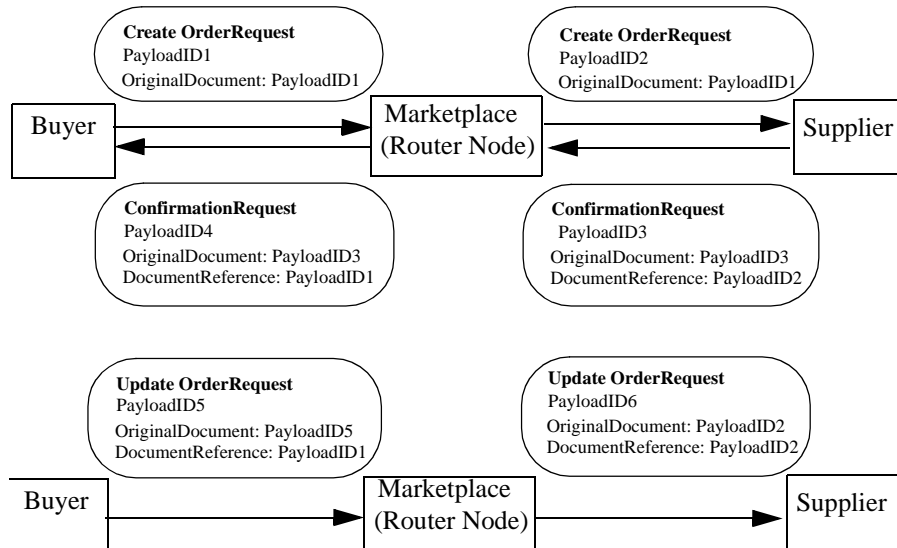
Create OrderRequest
PayloadID1
OriginalDocument: PayloadID1

Create OrderRequest
PayloadID2
OriginalDocument: PayloadID1

Buyer

Marketplace
(Router Node)

Supplier

ConfirmationRequest
PayloadID4
OriginalDocument: PayloadID3
DocumentReference: PayloadID1

ConfirmationRequest
PayloadID3
OriginalDocument: PayloadID3
DocumentReference: PayloadID2

Update OrderRequest
PayloadID5
OriginalDocument: PayloadID5
DocumentReference: PayloadID1

Update OrderRequest
PayloadID6
OriginalDocument: PayloadID2
DocumentReference: PayloadID2

Buyer

Marketplace
(Router Node)

Supplier